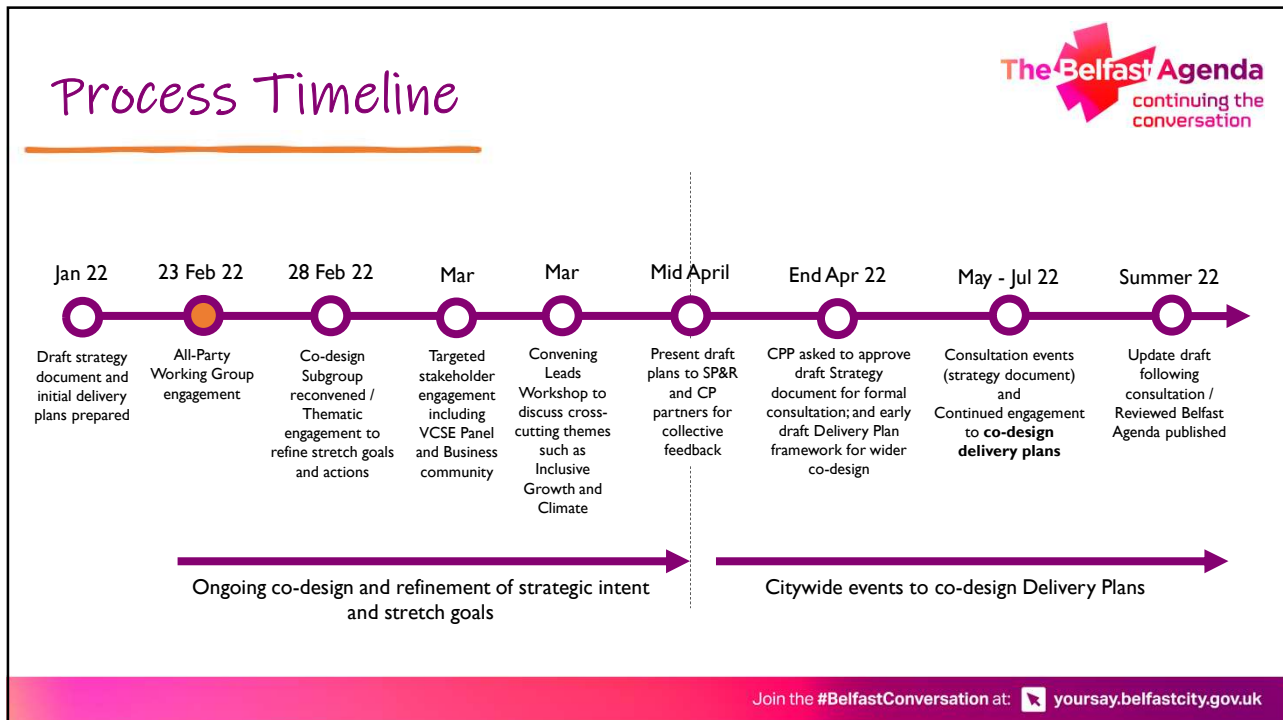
Process Timeline

The Belfast Agenda
continuing the conversation

Jan 22
Draft strategy document and initial delivery plans prepared

23 Feb 22
All-Party Working Group engagement

28 Feb 22
Co-design Subgroup reconvened / Thematic engagement to refine stretch goals and actions

Mar
Targeted stakeholder engagement including VCSE Panel and Business community

Mar
Convening Leads Workshop to discuss cross-cutting themes such as Inclusive Growth and Climate

Mid April
Present draft plans to SP&R and CP partners for collective feedback

End Apr 22
CPP asked to approve draft Strategy document for formal consultation; and early draft Delivery Plan framework for wider co-design

May - Jul 22
Consultation events (strategy document) and Continued engagement to **co-design delivery plans**

Summer 22
Update draft following consultation / Reviewed Belfast Agenda published

Ongoing co-design and refinement of strategic intent and stretch goals

Citywide events to co-design Delivery Plans

Join the #BelfastConversation at: yoursay.belfastcity.gov.uk